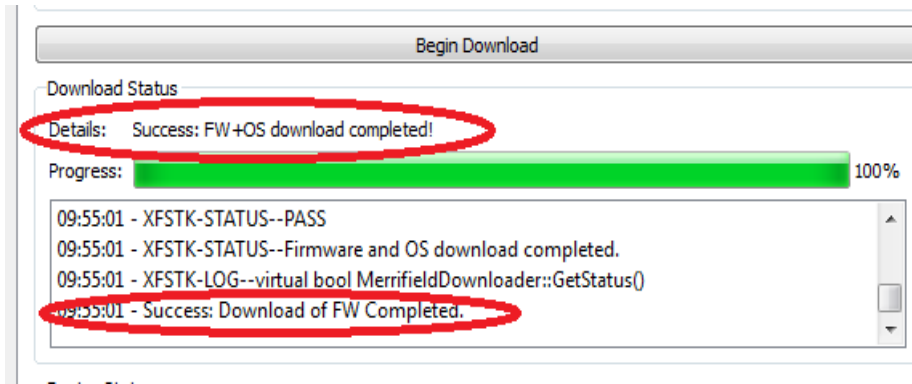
Begin Download

Download Status

Details: Success: FW+OS download completed!

Progress: 100%

09:55:01 - XFSTK-STATUS--PASS
09:55:01 - XFSTK-STATUS--Firmware and OS download completed.
09:55:01 - XFSTK-LOG--virtual bool MerrifieldDownloader::GetStatus()
09:55:01 - Success: Download of FW Completed.